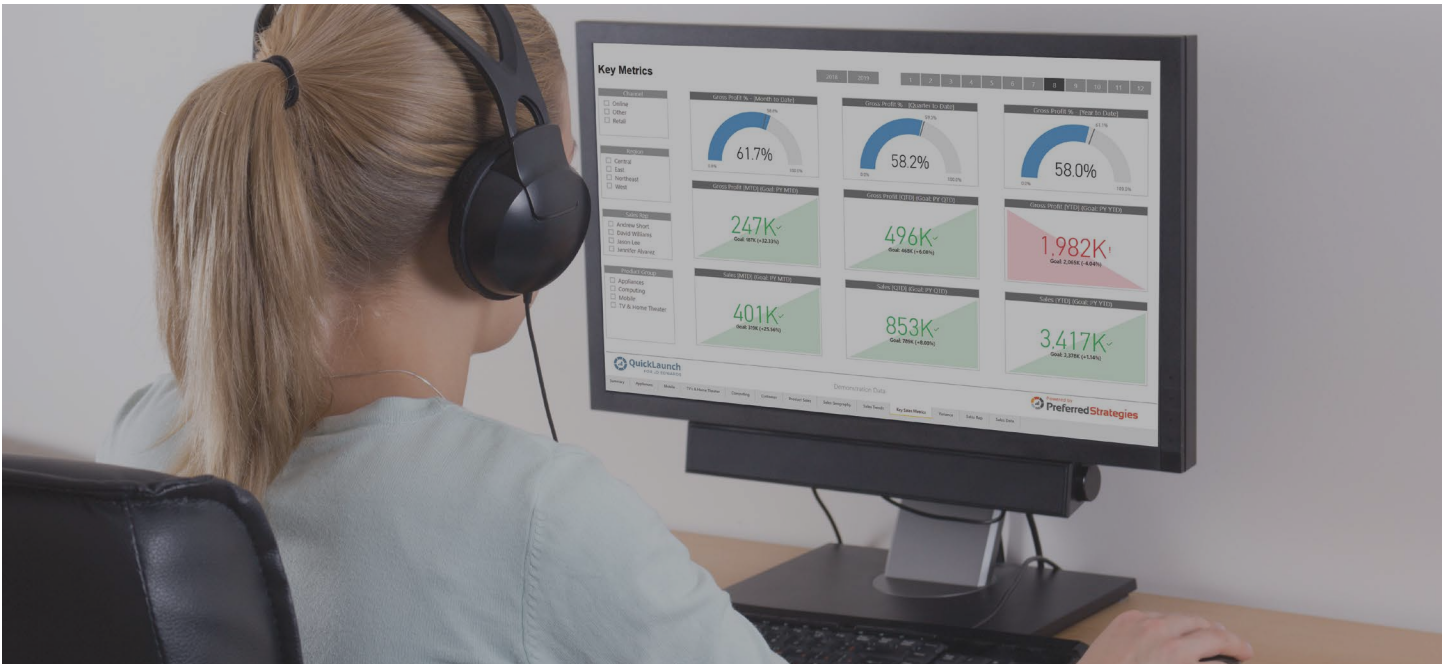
Key Metrics

2018 2019

1 2 3 4 5 6 7 8 9 10 11 12

Channel
Online
Other
Retail

Region
Central
East
Northeast
West

Sales Rep
Andrew Short
David Williams
Jason Lee
Jennifer Alvarez

Product Group
Appliances
Computing
Mobile
TV & Home Theater

Gross Profit % (Month to Date)
61.7%

Gross Profit % (Quarter to Date)
58.2%

Gross Profit % (Year to Date)
58.0%

Gross Profit (MTD) (Goal: PY MTD)
247K
Goal: 187K (+32.13%)

Gross Profit (QTD) (Goal: PY QTD)
496K
Goal: 468K (+6.08%)

Gross Profit (YTD) (Goal: PY YTD)
1,982K
Goal: 2,068K (-4.04%)

Sales (MTD) (Goal: PY MTD)
401K
Goal: 319K (+25.16%)

Sales (QTD) (Goal: PY QTD)
853K
Goal: 789K (+8.08%)

Sales (YTD) (Goal: PY YTD)
3,417K
Goal: 3,378K (+1.16%)

QuickLaunch

Demonstration Data

Preferred Strategies

Key Sales Metrics